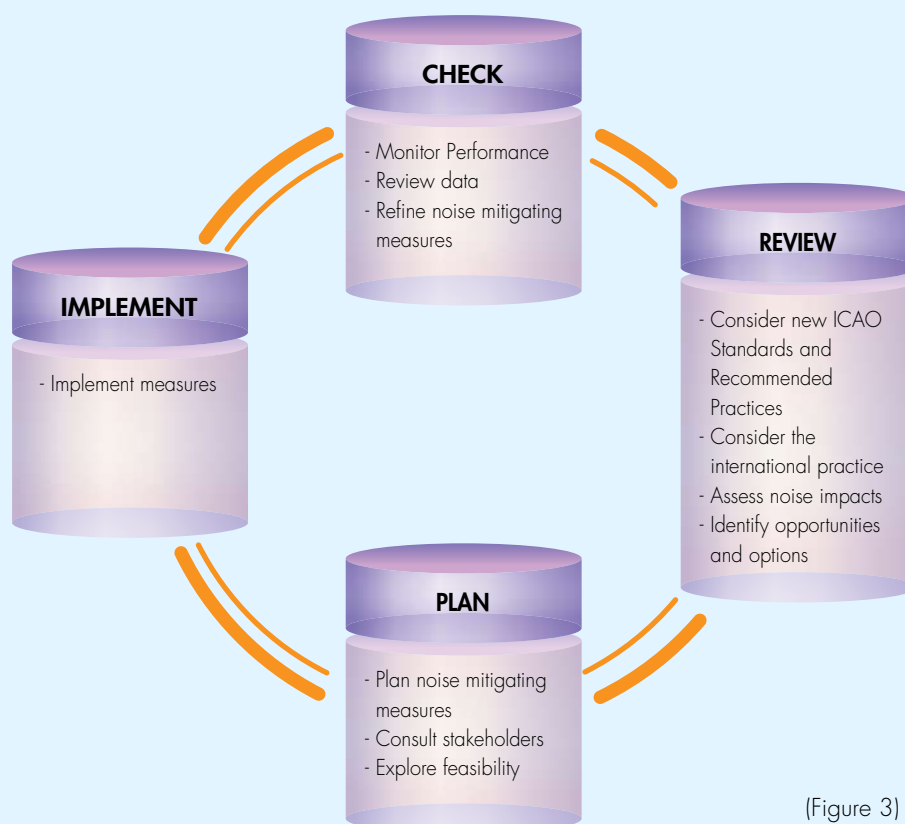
CHECK

- Monitor Performance
- Review data
- Refine noise mitigating measures

REVIEW

- Consider new ICAO Standards and Recommended Practices
- Consider the international practice
- Assess noise impacts
- Identify opportunities and options

PLAN

- Plan noise mitigating measures
- Consult stakeholders
- Explore feasibility

IMPLEMENT

- Implement measures

(Figure 3)